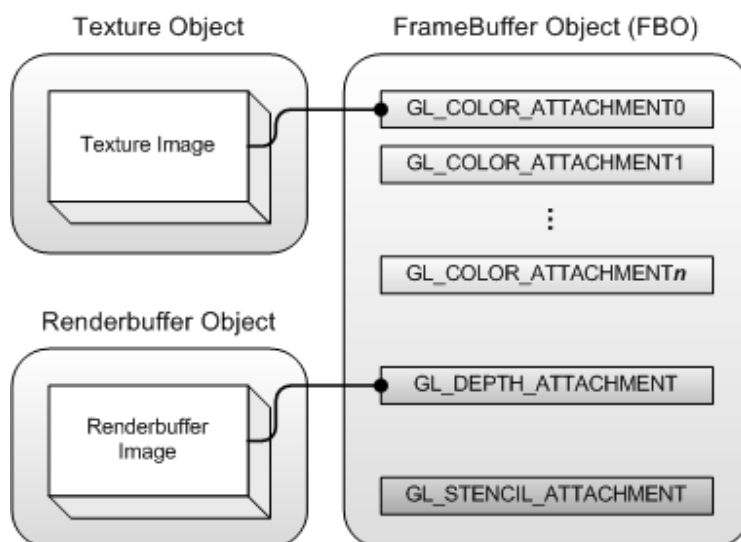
Texture Object

Texture Image

FrameBuffer Object (FBO)

GL_COLOR_ATTACHMENT0

GL_COLOR_ATTACHMENT1

⋮

GL_COLOR_ATTACHMENT*n*

Renderbuffer Object

Renderbuffer Image

GL_DEPTH_ATTACHMENT

GL_STENCIL_ATTACHMENT